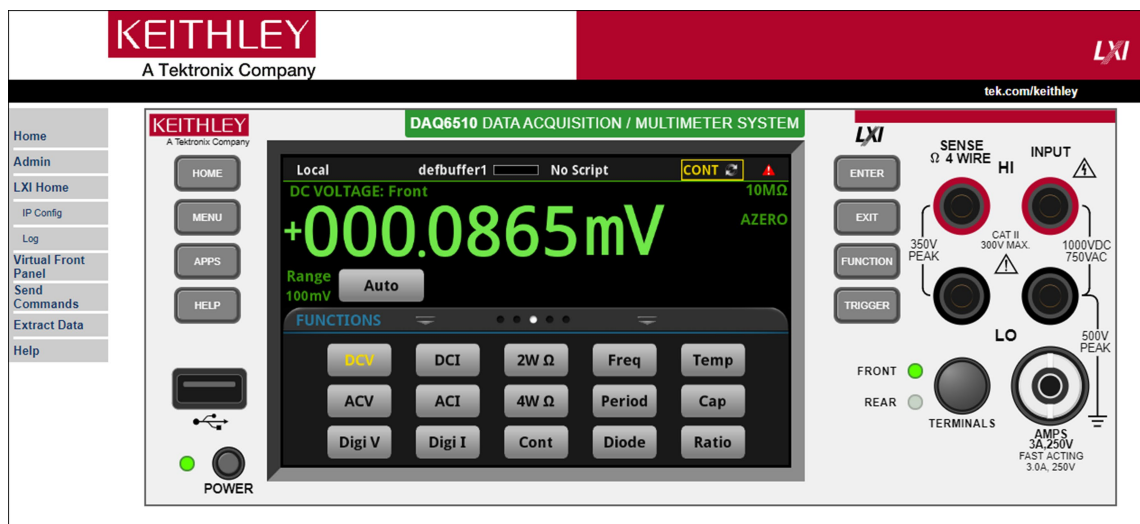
KEITHLEY
A Tektronix Company

LXI

tek.com/keithley

Home
Admin
LXI Home
IP Config
Log
Virtual Front Panel
Send Commands
Extract Data
Help

KEITHLEY
A Tektronix Company

DAQ6510 DATA ACQUISITION / MULTIMETER SYSTEM

HOME
MENU
APPS
HELP

Local defbuffer1 No Script CONT
DC VOLTAGE: Front 10MΩ
+000.0865mV
AZERO
Range 100mV Auto

FUNCTIONS

| DCV | DCI | 2W Ω | Freq | Temp |
|---|---|---|---|---|
| ACV | ACI | 4W Ω | Period | Cap |
| Digi V | Digi I | Cont | Diode | Ratio |

POWER

ENTER
EXIT
FUNCTION
TRIGGER

LXI
SENSE Ω 4 WIRE
HI
INPUT
350V PEAK
CAT II 300V MAX.
1000VDC 750VAC
LO
500V PEAK
FRONT
REAR
TERMINALS
AMPS 3A,250V
FAST ACTING 3.0A, 250V